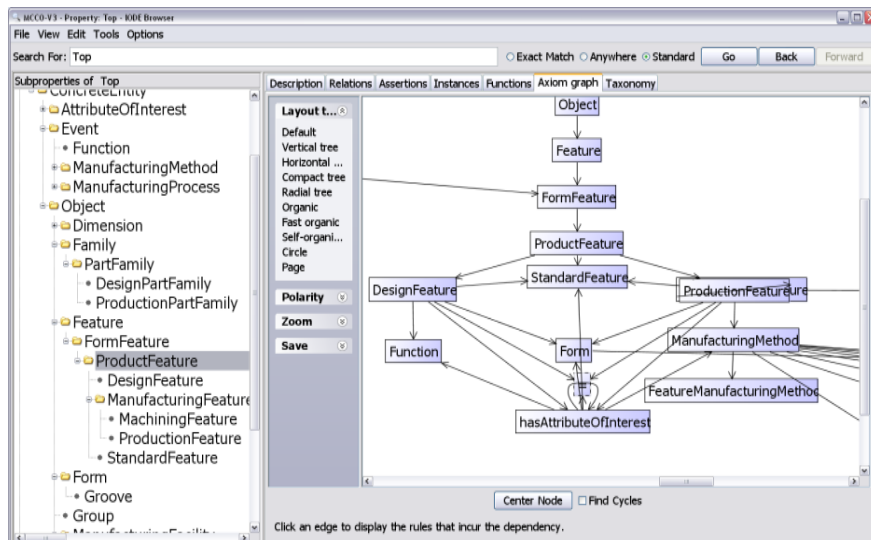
MCCO-V3 - Property: Top - IODE Browser

File View Edit Tools Options

Search For: Top

Exact Match Anywhere Standard Go Back Forward

Subproperties of Top

ConcreteEntity
AttributeOfInterest
Event
Function
ManufacturingMethod
ManufacturingProcess
Object
Dimension
Family
PartFamily
DesignPartFamily
ProductionPartFamily
Feature
FormFeature
ProductFeature
DesignFeature
ManufacturingFeature
MachiningFeature
ProductionFeature
StandardFeature
Form
Groove
Group
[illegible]

Description Relations Assertions Instances Functions Axiom graph Taxonomy

Layout t...
Default
Vertical tree
Horizontal ...
Compact tree
Radial tree
Organic
Fast organic
Self-organi...
Circle
Page

Polarity
Zoom
Save

Object
Feature
FormFeature
ProductFeature
StandardFeature
DesignFeature
ProductionFeature
Function
Form
ManufacturingMethod
FeatureManufacturingMethod
hasAttributeOfInterest

Center Node Find Cycles

Click an edge to display the rules that incur the dependency.